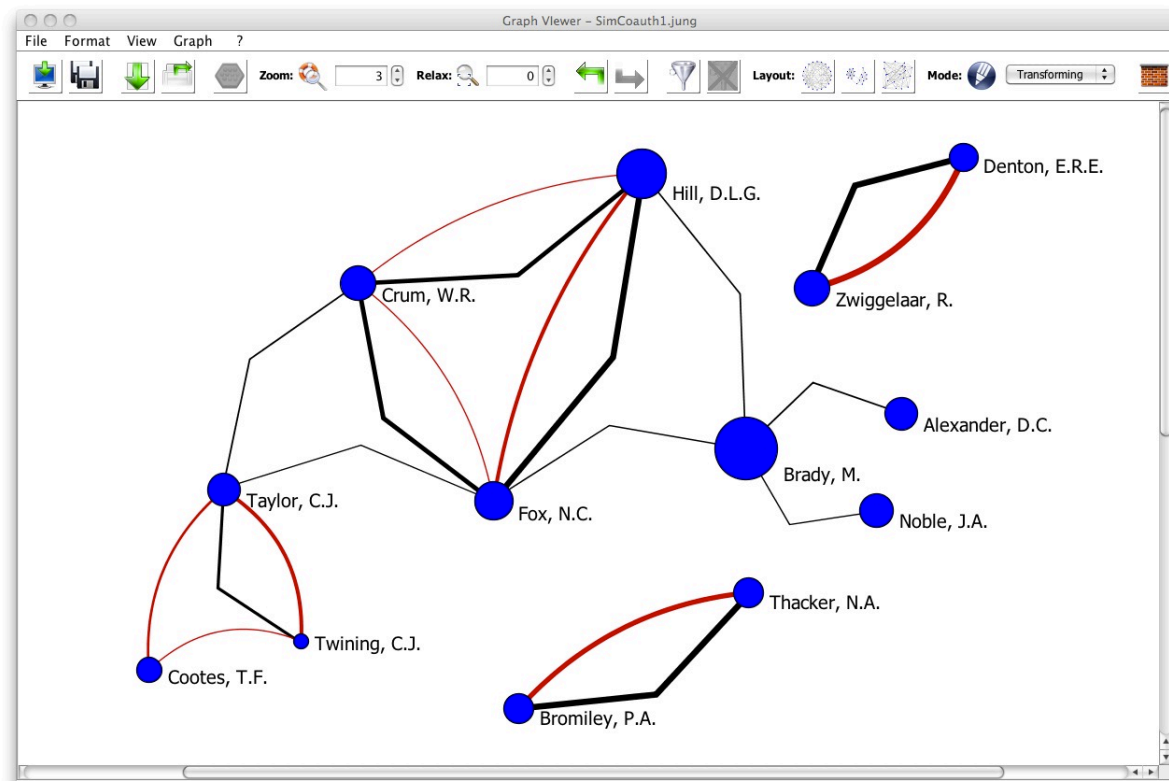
Graph Viewer – SimCoauth1.jung

File Format View Graph ?

Zoom: 3 Relax: 0 Layout: Mode: Transforming

Hill, D.L.G.
Denton, E.R.E.
Crum, W.R.
Zwiggelaar, R.
Alexander, D.C.
Brady, M.
Taylor, C.J.
Fox, N.C.
Noble, J.A.
Thacker, N.A.
Twining, C.J.
Cootes, T.F.
Bromiley, P.A.